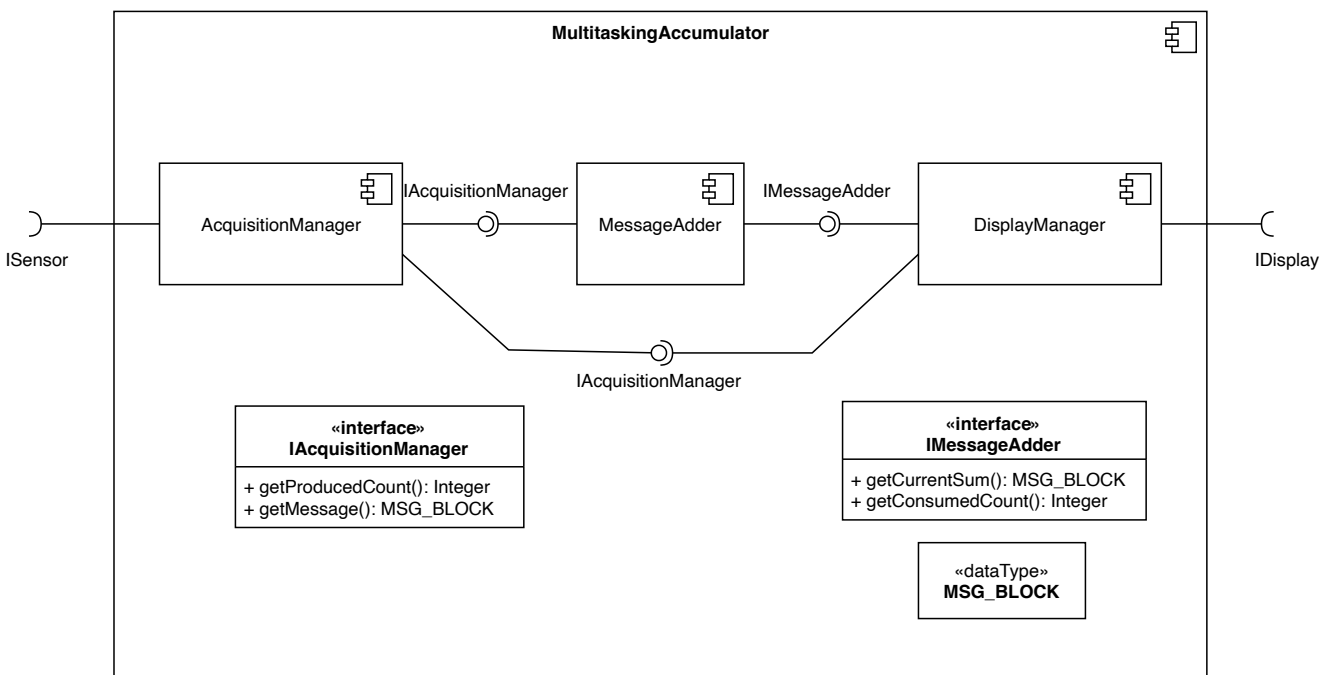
MultitaskingAccumulator

ISensor

AcquisitionManager

IAcquisitionManager

MessageAdder

IMessageAdder

DisplayManager

IDisplay

IAcquisitionManager

«interface»
IAcquisitionManager
+ getProducedCount(): Integer
+ getMessage(): MSG_BLOCK

«interface»
IMessageAdder
+ getCurrentSum(): MSG_BLOCK
+ getConsumedCount(): Integer

«dataType»
MSG_BLOCK